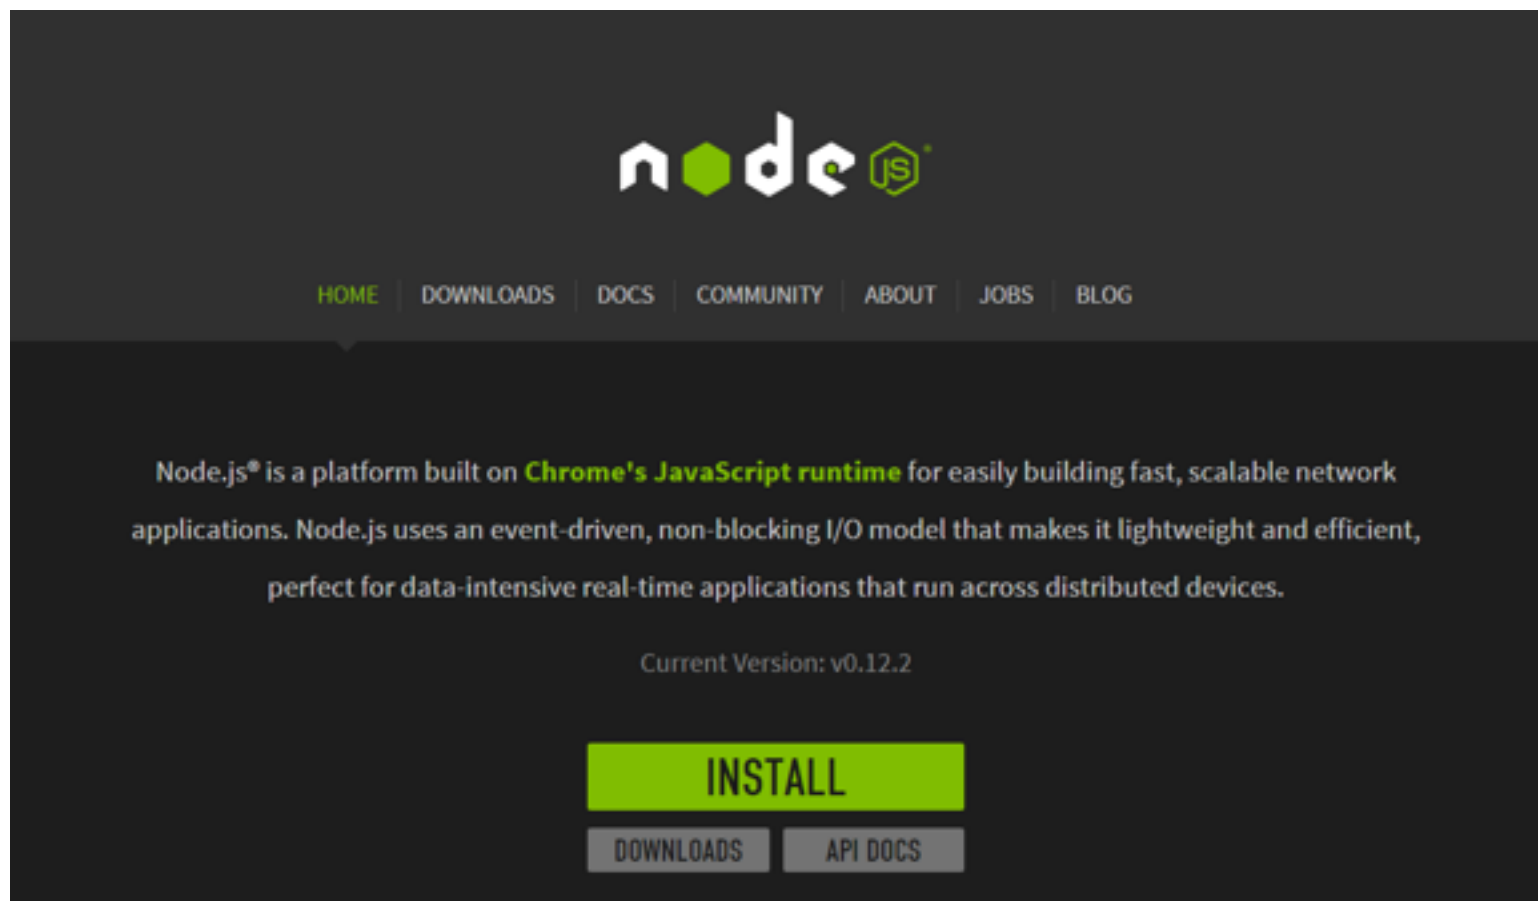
node JS®

HOME | DOWNLOADS | DOCS | COMMUNITY | ABOUT | JOBS | BLOG

Node.js® is a platform built on Chrome's JavaScript runtime for easily building fast, scalable network applications. Node.js uses an event-driven, non-blocking I/O model that makes it lightweight and efficient, perfect for data-intensive real-time applications that run across distributed devices.

Current Version: v0.12.2

INSTALL

DOWNLOADS API DOCS